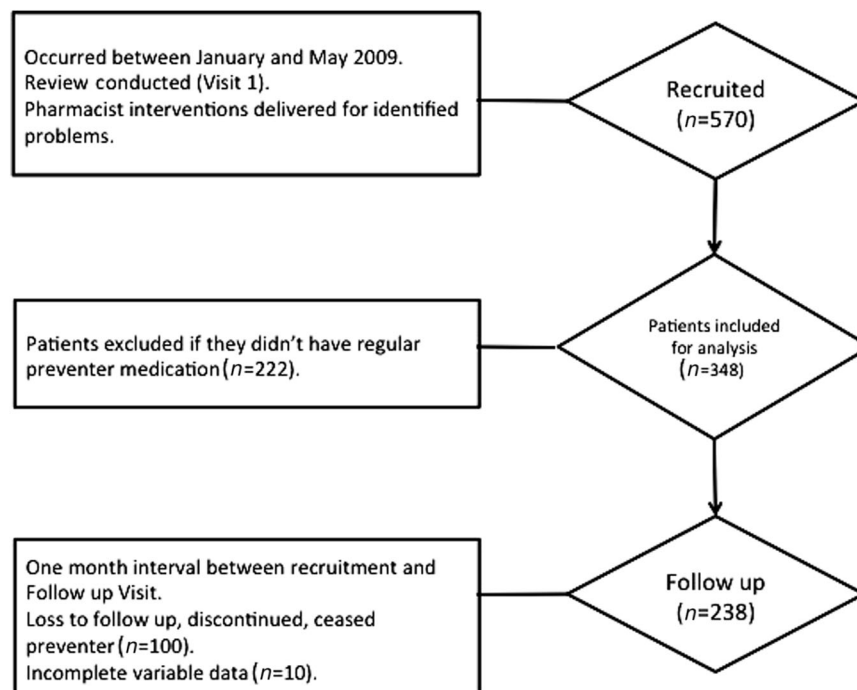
Occurred between January and May 2009.
Review conducted (Visit 1).
Pharmacist interventions delivered for identified problems.

Recruited
($n$=570)

Patients excluded if they didn't have regular preventer medication ($n$=222).

Patients included for analysis
($n$=348)

One month interval between recruitment and Follow up Visit.
Loss to follow up, discontinued, ceased preventer ($n$=100).
Incomplete variable data ($n$=10).

Follow up
($n$=238)